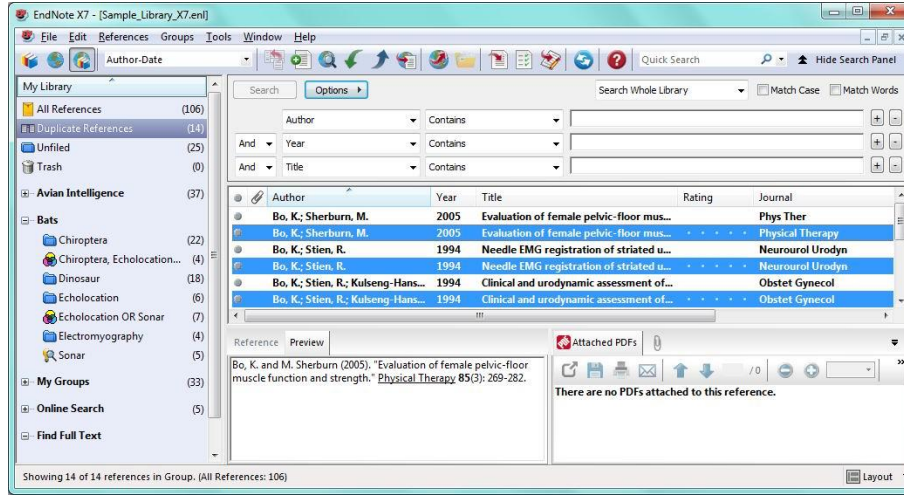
EndNote X7 - [Sample_Library_X7.enl]

File Edit References Groups Tools Window Help

Author-Date

Quick Search

Hide Search Panel

My Library

All References (106)
Duplicate References (14)
Unfiled (25)
Trash (0)

Avian Intelligence (37)

Bats
Chiroptera (22)
Chiroptera, Echolocation... (4)
Dinosaur (18)
Echolocation (6)
Echolocation OR Sonar (7)
Electromyography (4)
Sonar (5)

My Groups (33)

Online Search (5)

Find Full Text

Search Options ▸ Search Whole Library Match Case Match Words

Author Contains
And Year Contains
And Title Contains

| Author | Year | Title | Rating | Journal |
|---|---|---|---|---|
| Bo, K.; Sherburn, M. | 2005 | Evaluation of female pelvic-floor mus... | | Phys Ther |
| Bo, K.; Sherburn, M. | 2005 | Evaluation of female pelvic-floor mus... | | Physical Therapy |
| Bo, K.; Stien, R. | 1994 | Needle EMG registration of striated u... | | Neurourol Urodyn |
| Bo, K.; Stien, R. | 1994 | Needle EMG registration of striated u... | | Neurourol Urodyn |
| Bo, K.; Stien, R.; Kulseng-Hans... | 1994 | Clinical and urodynamic assessment of... | | Obstet Gynecol |
| Bo, K.; Stien, R.; Kulseng-Hans... | 1994 | Clinical and urodynamic assessment of... | | Obstet Gynecol |

Reference Preview

Bo, K. and M. Sherburn (2005). "Evaluation of female pelvic-floor muscle function and strength." Physical Therapy 85(3): 269-282.

Attached PDFs

/0

There are no PDFs attached to this reference.

Showing 14 of 14 references in Group. (All References: 106)

Layout